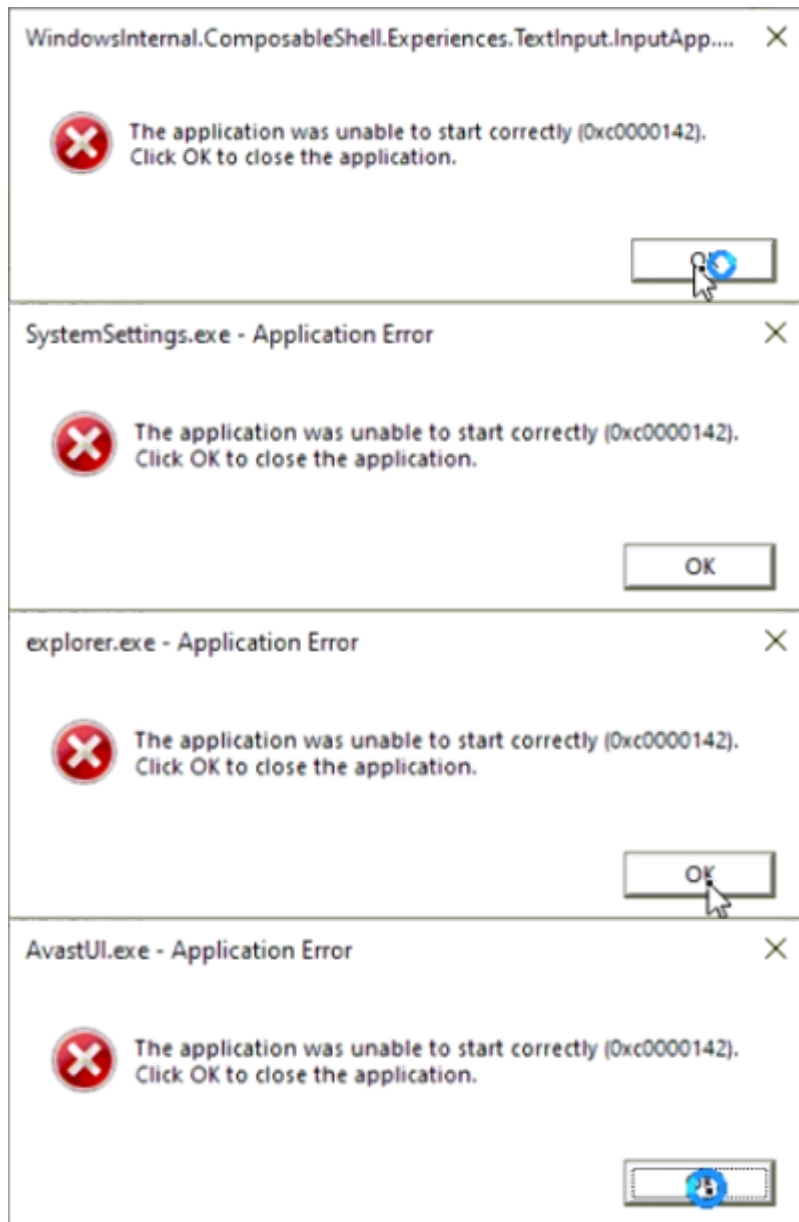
WindowsInternal.ComposableShell.Experiences.TextInput.InputApp....

×

The application was unable to start correctly (0xc0000142). Click OK to close the application.

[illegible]

SystemSettings.exe - Application Error

×

The application was unable to start correctly (0xc0000142). Click OK to close the application.

OK

explorer.exe - Application Error

×

The application was unable to start correctly (0xc0000142). Click OK to close the application.

OK

AvastUI.exe - Application Error

×

The application was unable to start correctly (0xc0000142). Click OK to close the application.

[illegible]